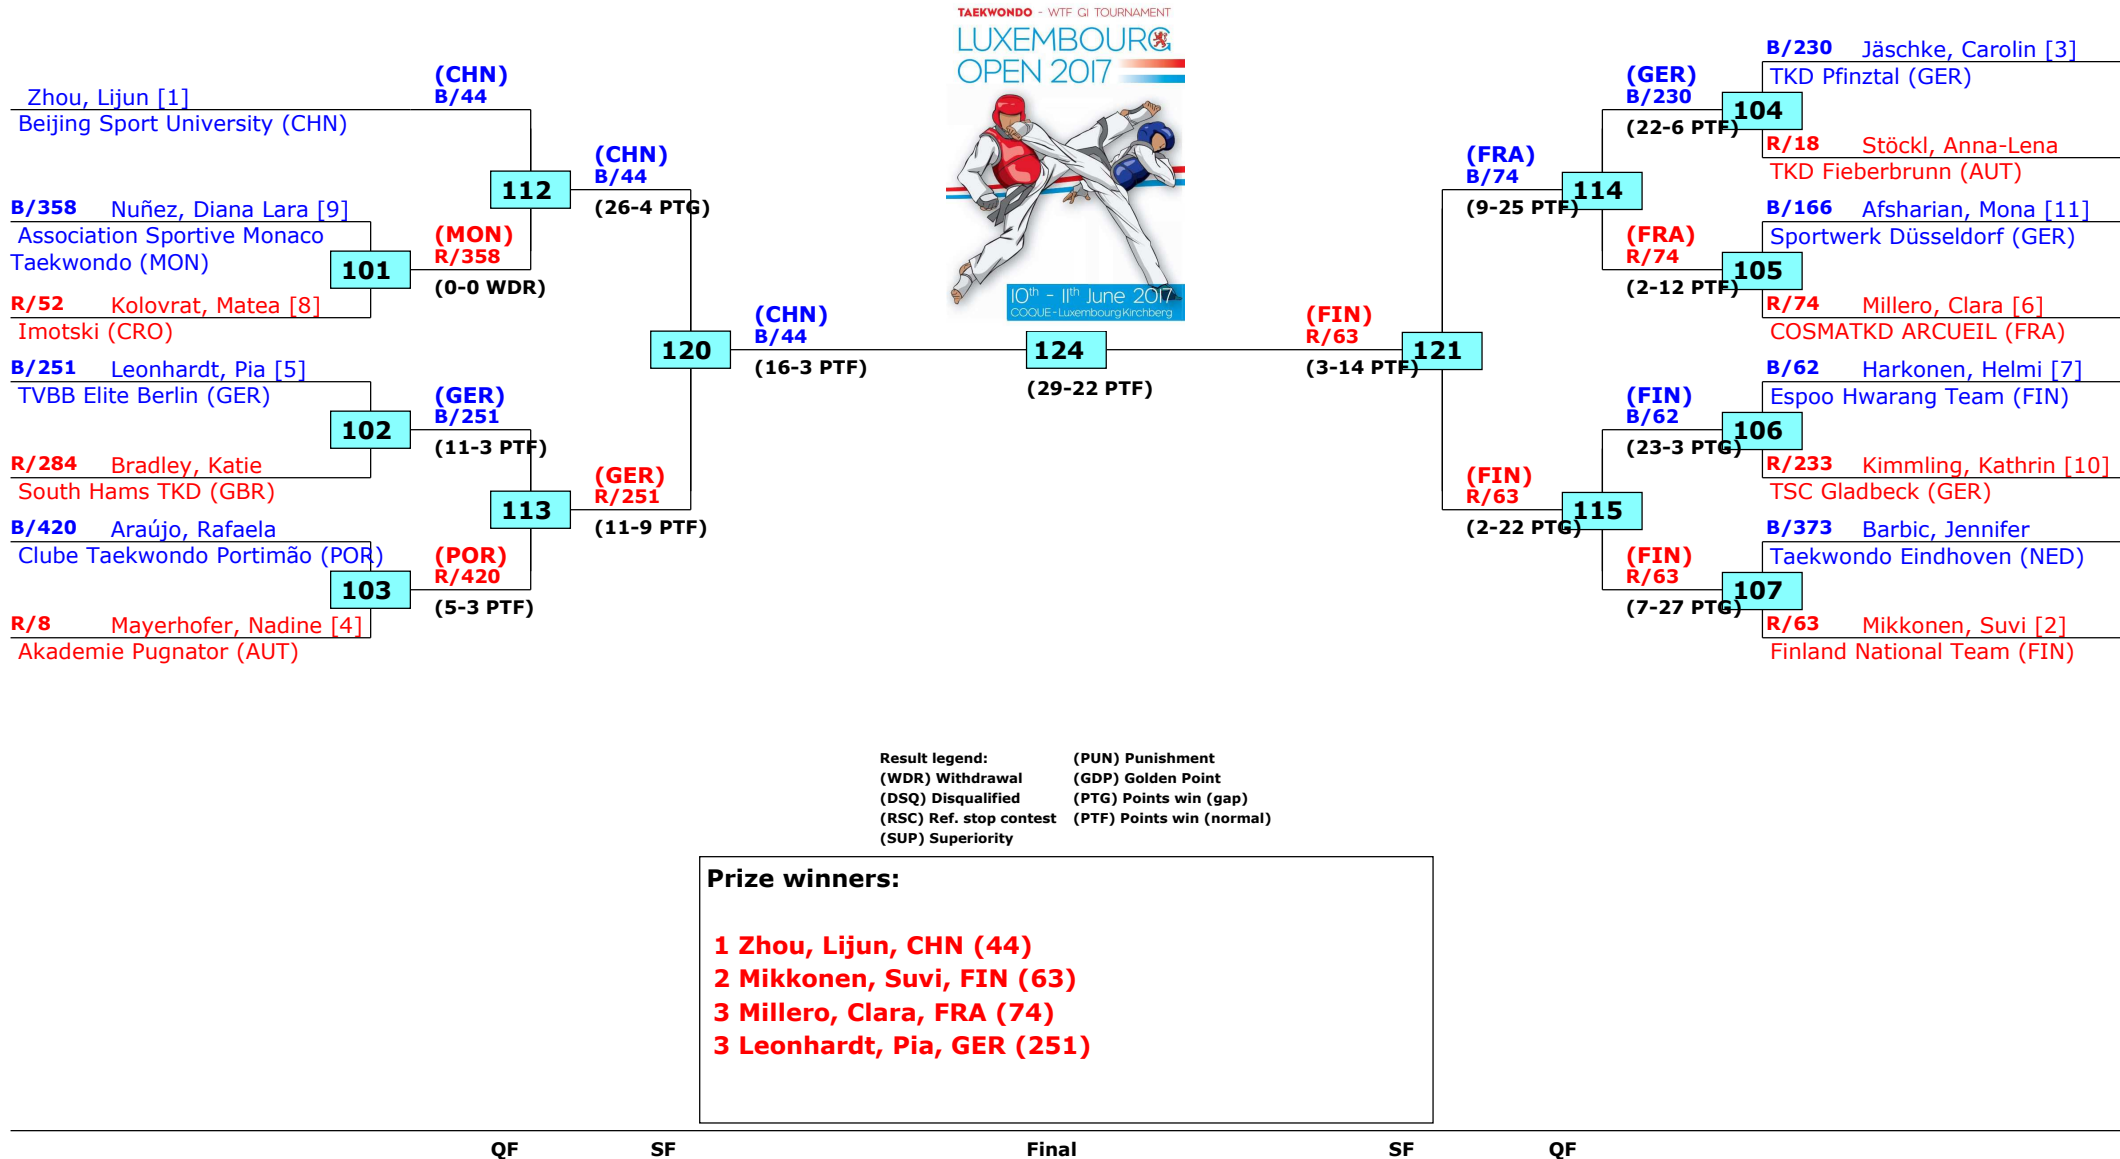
TAEKWONDO - WTF G1 TOURNAMENT
LUXEMBOURG OPEN 2017
10th - 11th June 2017
COQUE - Luxembourg Kirchberg

Zhou, Lijun [1]
Beijing Sport University (CHN)

(CHN)
B/44

B/358 Nuñez, Diana Lara [9]
Association Sportive Monaco Taekwondo (MON)

112

(CHN)
B/44
(26-4 PTG)

101

(MON)
R/358
(0-0 WDR)

R/52 Kolovrat, Matea [8]
Imotski (CRO)

120

(CHN)
B/44
(16-3 PTF)

B/251 Leonhardt, Pia [5]
TVBB Elite Berlin (GER)

102

(GER)
B/251
(11-3 PTF)

R/284 Bradley, Katie
South Hams TKD (GBR)

113

(GER)
R/251
(11-9 PTF)

B/420 Araújo, Rafaela
Clube Taekwondo Portimão (POR)

103

(POR)
R/420
(5-3 PTF)

R/8 Mayerhofer, Nadine [4]
Akademie Pugnator (AUT)

124
(29-22 PTF)

(FIN)
R/63
(3-14 PTF)

121

B/230 Jäschke, Carolin [3]
TKD Pfinztal (GER)

(GER)
B/230
(22-6 PTF)

104

R/18 Stöckl, Anna-Lena
TKD Fieberbrunn (AUT)

(FRA)
B/74
(9-25 PTF)

114

B/166 Afsharian, Mona [11]
Sportwerk Düsseldorf (GER)

(FRA)
R/74
(2-12 PTF)

105

R/74 Millero, Clara [6]
COSMATKD ARCUEIL (FRA)

B/62 Harkonen, Helmi [7]
Espoo Hwarang Team (FIN)

(FIN)
B/62
(23-3 PTG)

106

R/233 Kimmling, Kathrin [10]
TSC Gladbeck (GER)

(FIN)
R/63
(2-22 PTG)

115

B/373 Barbic, Jennifer
Taekwondo Eindhoven (NED)

(FIN)
R/63
(7-27 PTG)

107

R/63 Mikkonen, Suvi [2]
Finland National Team (FIN)

Result legend:
(WDR) Withdrawal
(DSQ) Disqualified
(RSC) Ref. stop contest
(SUP) Superiority
(PUN) Punishment
(GDP) Golden Point
(PTG) Points win (gap)
(PTF) Points win (normal)

Prize winners:

1 Zhou, Lijun, CHN (44)
2 Mikkonen, Suvi, FIN (63)
3 Millero, Clara, FRA (74)
3 Leonhardt, Pia, GER (251)

QF SF Final SF QF